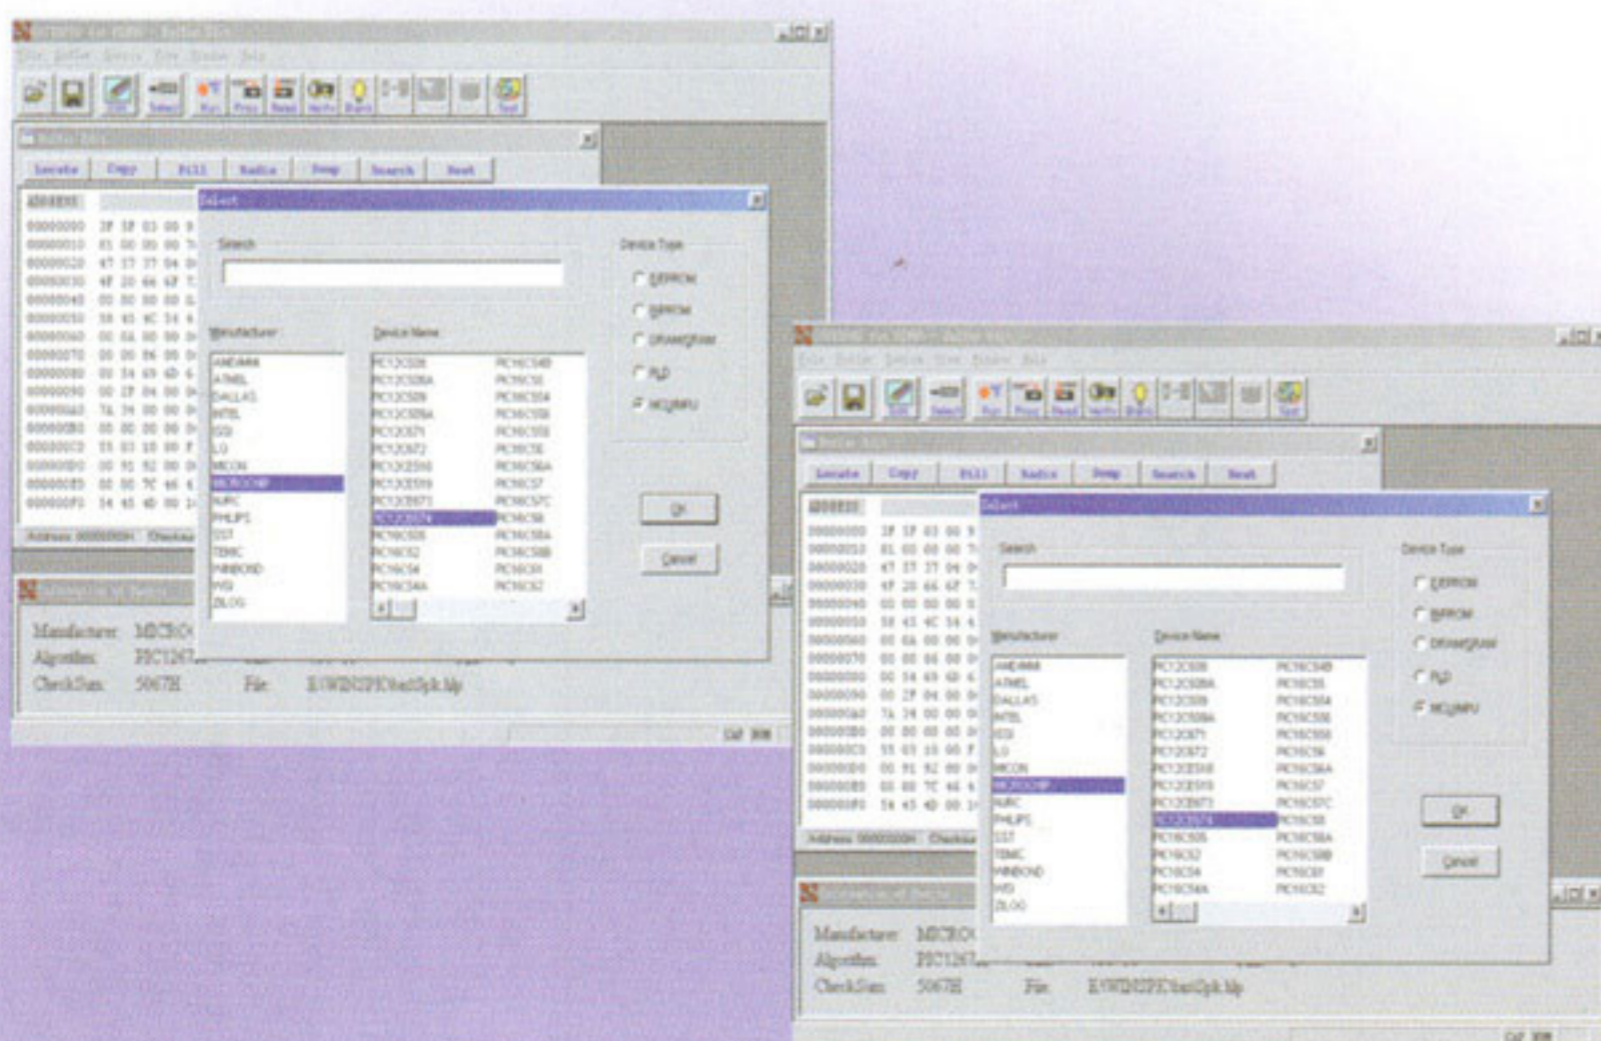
Select

Search

Device Type

EEPROM

EPROM

DRAM/SRAM

PLD

MCU/MPU

Manufacturer

Device Name

AMD/AMI
ATMEL
DALLAS
INTEL
ISSI
LG
MICON
MICROCHIP
NURC
PHILIPS
SST
TEMIC
WINBOND
WSI
ZILOG

PIC12C508
PIC12C508A
PIC12C509
PIC12C509A
PIC12C671
PIC12C672
PIC12CE518
PIC12CE519
PIC12CE673
PIC12CE674
PIC16C505
PIC16C52
PIC16C54
PIC16C54A

PIC16C54B
PIC16C55
PIC16C554
PIC16C556
PIC16C558
PIC16C56
PIC16C56A
PIC16C57
PIC16C57C
PIC16C58
PIC16C58A
PIC16C58B
PIC16C61
PIC16C62

OK

Cancel

Manufacturer MICROC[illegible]
Algorithm PIC1267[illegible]
CheckSum 5067H File E:\WIN2PIC\test\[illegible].hlp

Select

Search

Device Type

EEPROM

EPROM

DRAM/SRAM

PLD

MCU/MPU

Manufacturer

Device Name

AMD/AMI
ATMEL
DALLAS
INTEL
ISSI
LG
MICON
MICROCHIP
NURC
PHILIPS
SST
TEMIC
WINBOND
WSI
ZILOG

PIC12C508
PIC12C508A
PIC12C509
PIC12C509A
PIC12C671
PIC12C672
PIC12CE518
PIC12CE519
PIC12CE673
PIC12CE674
PIC16C505
PIC16C52
PIC16C54
PIC16C54A

PIC16C54B
PIC16C55
PIC16C554
PIC16C556
PIC16C558
PIC16C56
PIC16C56A
PIC16C57
PIC16C57C
PIC16C58
PIC16C58A
PIC16C58B
PIC16C61
PIC16C62

OK

Cancel

Manufacturer MICROC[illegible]
Algorithm PIC1267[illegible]
CheckSum 5067H File E:\WIN2PIC\test\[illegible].hlp